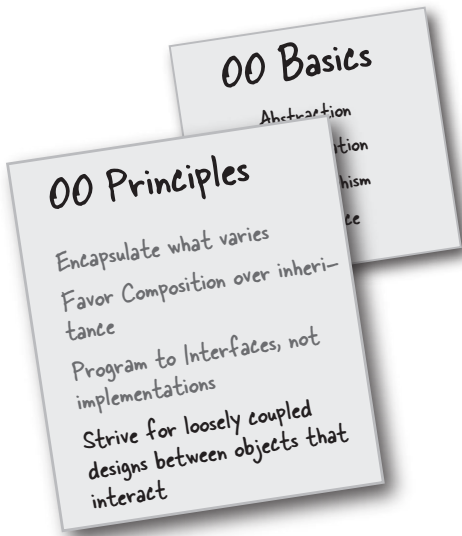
OO Basics

Abstraction

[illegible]tion

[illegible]hism

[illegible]ce

OO Principles

Encapsulate what varies

Favor Composition over inheritance

Program to Interfaces, not implementations

Strive for loosely coupled designs between objects that interact